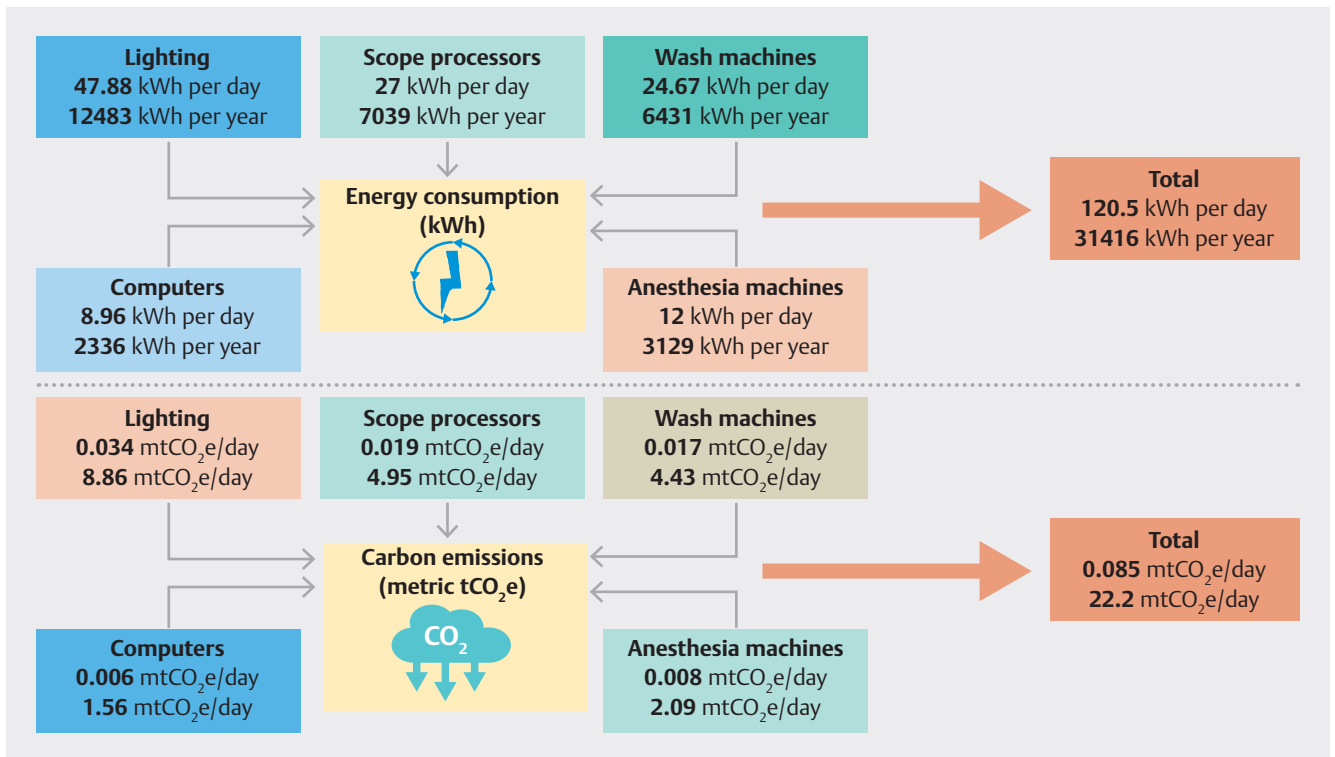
**Lighting**
**47.88** kWh per day
**12483** kWh per year

**Scope processors**
**27** kWh per day
**7039** kWh per year

**Wash machines**
**24.67** kWh per day
**6431** kWh per year

**Energy consumption (kWh)**

**Total**
**120.5** kWh per day
**31416** kWh per year

**Computers**
**8.96** kWh per day
**2336** kWh per year

**Anesthesia machines**
**12** kWh per day
**3129** kWh per year

**Lighting**
**0.034** mtCO$_2$e/day
**8.86** mtCO$_2$e/day

**Scope processors**
**0.019** mtCO$_2$e/day
**4.95** mtCO$_2$e/day

**Wash machines**
**0.017** mtCO$_2$e/day
**4.43** mtCO$_2$e/day

**Carbon emissions (metric tCO$_2$e)**

CO$_2$

**Total**
**0.085** mtCO$_2$e/day
**22.2** mtCO$_2$e/day

**Computers**
**0.006** mtCO$_2$e/day
**1.56** mtCO$_2$e/day

**Anesthesia machines**
**0.008** mtCO$_2$e/day
**2.09** mtCO$_2$e/day